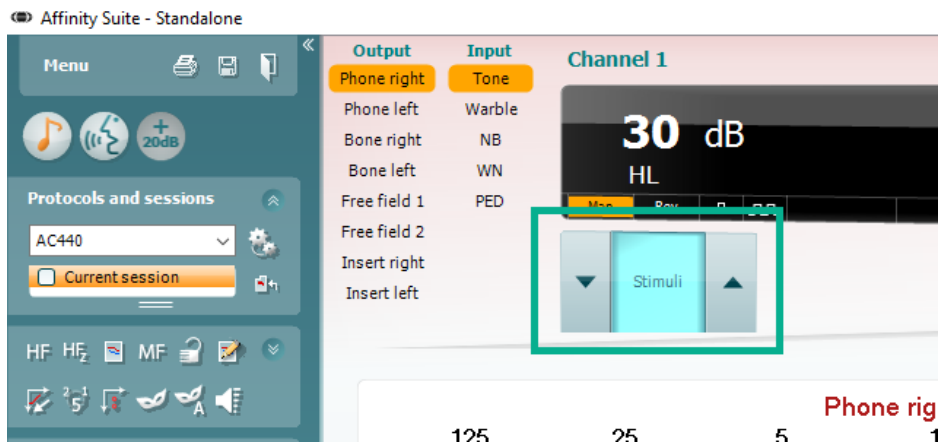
Affinity Suite - Standalone

Menu

+20dB

Protocols and sessions

AC440

Current session

HF HFz MF

Output
Phone right
Phone left
Bone right
Bone left
Free field 1
Free field 2
Insert right
Insert left

Input
Tone
Warble
NB
WN
PED

Channel 1

30 dB
HL

Man Rev

Stimuli

Phone rig

125 25 5 1